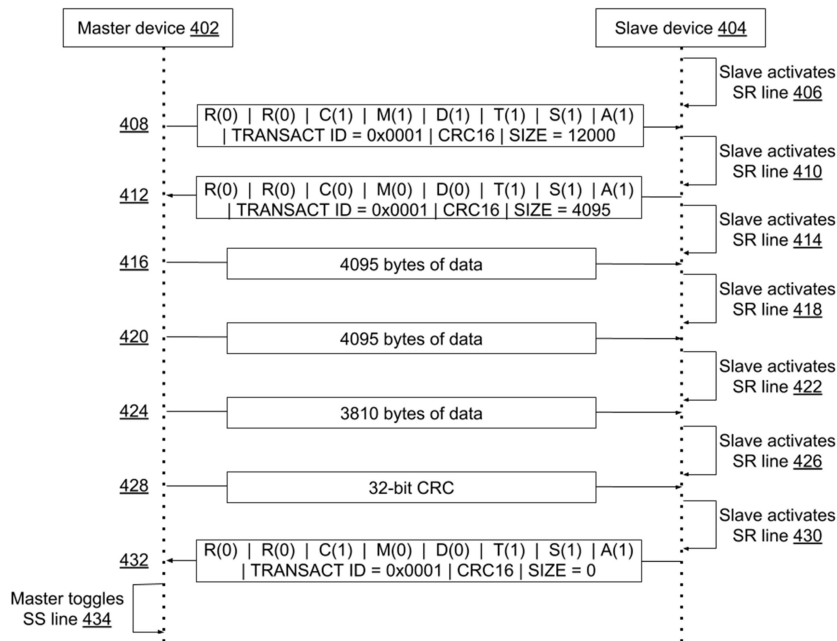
Master device 402

Slave device 404

Slave activates SR line 406

408

R(0) | R(0) | C(1) | M(1) | D(1) | T(1) | S(1) | A(1) | TRANSACT ID = 0x0001 | CRC16 | SIZE = 12000

Slave activates SR line 410

412

R(0) | R(0) | C(0) | M(0) | D(0) | T(1) | S(1) | A(1) | TRANSACT ID = 0x0001 | CRC16 | SIZE = 4095

Slave activates SR line 414

416

4095 bytes of data

Slave activates SR line 418

420

4095 bytes of data

Slave activates SR line 422

424

3810 bytes of data

Slave activates SR line 426

428

32-bit CRC

Slave activates SR line 430

432

R(0) | R(0) | C(1) | M(0) | D(0) | T(1) | S(1) | A(1) | TRANSACT ID = 0x0001 | CRC16 | SIZE = 0

Master toggles SS line 434